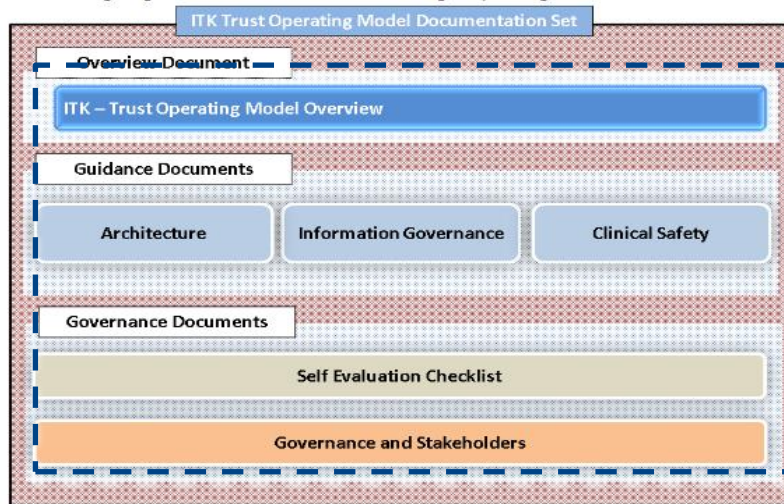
ITK Trust Operating Model Documentation Set

Overview Document

ITK – Trust Operating Model Overview

Guidance Documents

Architecture

Information Governance

Clinical Safety

Governance Documents

Self Evaluation Checklist

Governance and Stakeholders